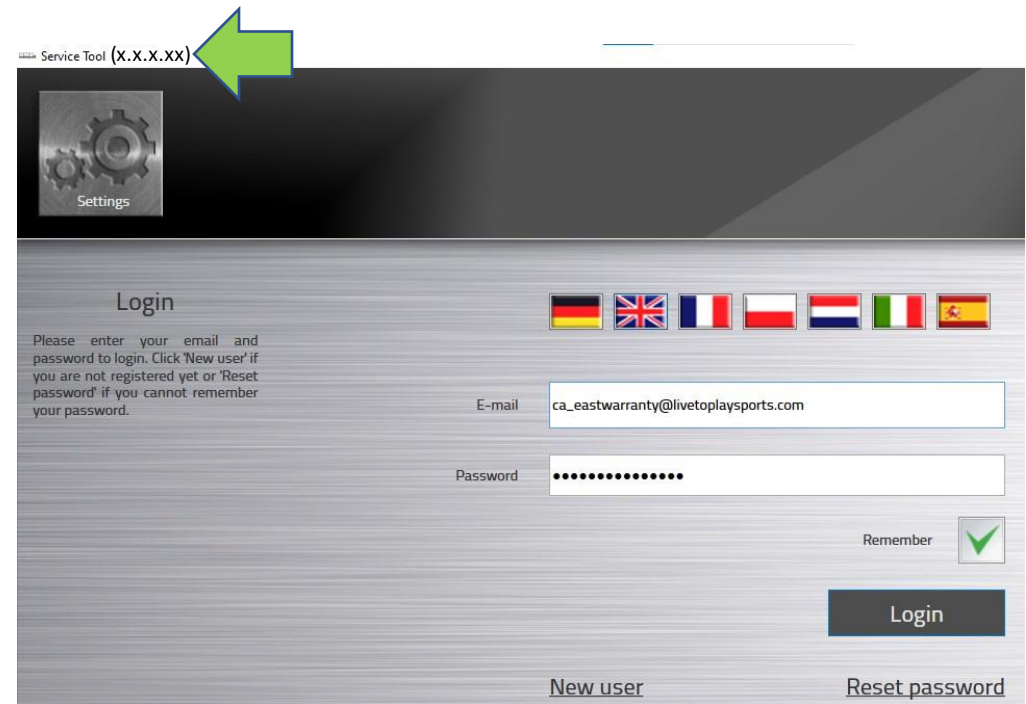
Service Tool (x.x.x.xx)

Settings

Login

Please enter your email and password to login. Click 'New user' if you are not registered yet or 'Reset password' if you cannot remember your password.

E-mail ca_eastwarranty@livetoplaysports.com

Password •••••••••••••••

Remember

Login

New user

Reset password